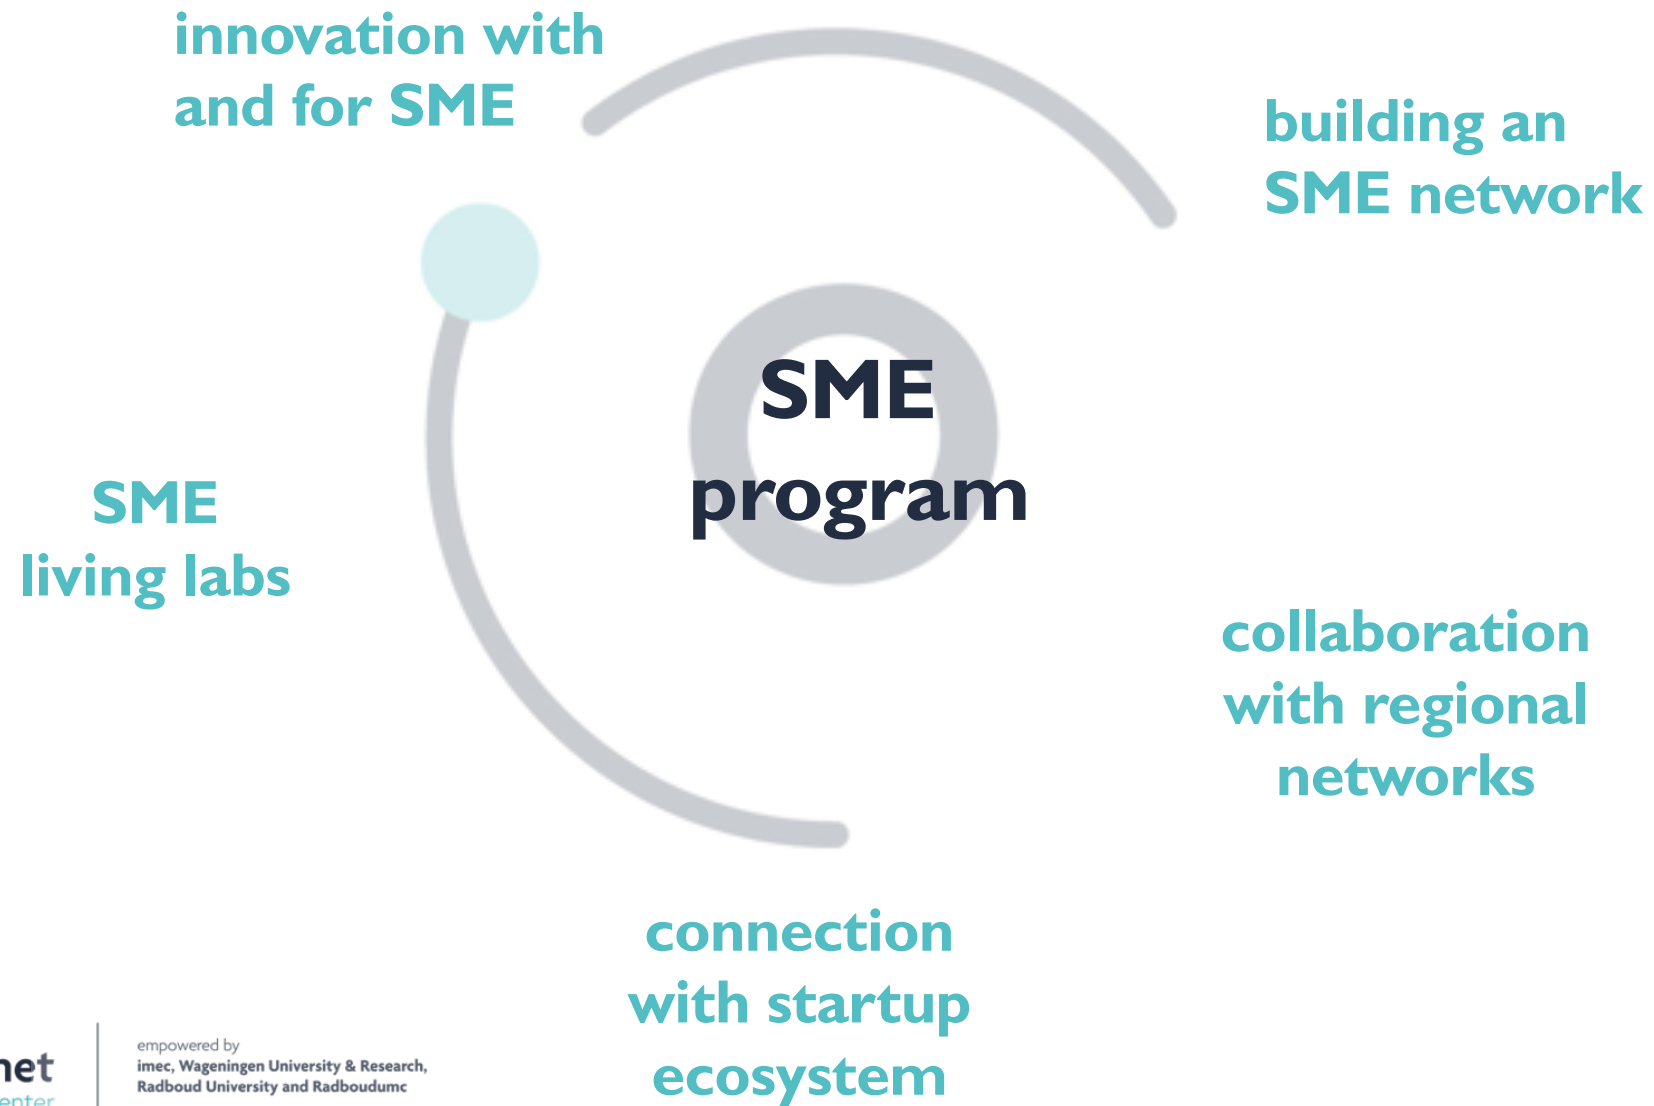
innovation with and for SME

building an SME network

SME program

SME living labs

collaboration with regional networks

connection with startup ecosystem

net
enter

empowered by
imec, Wageningen University & Research, Radboud University and Radboudumc